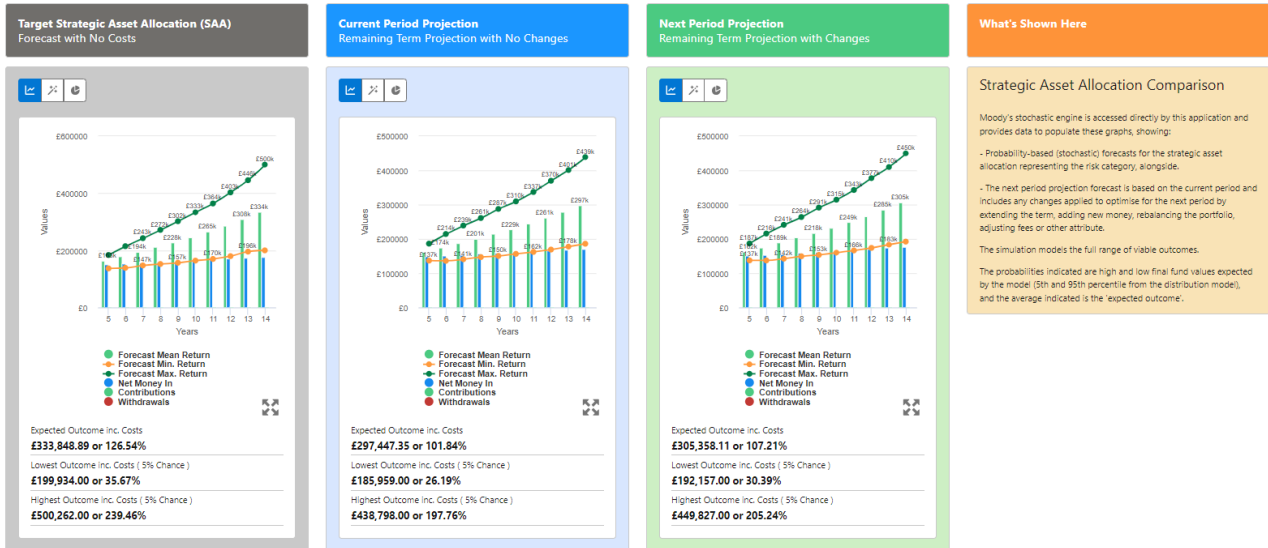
Target Strategic Asset Allocation (SAA)
Forecast with No Costs

Current Period Projection
Remaining Term Projection with No Changes

Next Period Projection
Remaining Term Projection with Changes

What's Shown Here

£600000
£400000
£200000
£0
Values
£500k
£446k
£403k
£364k
£333k
£334k
£308k
£302k
£272k
£285k
£243k
£228k
£194k
£196k
£170k
£157k
£147k
5 6 7 8 9 10 11 12 13 14
Years

Forecast Mean Return
Forecast Min. Return
Forecast Max. Return
Net Money In
Contributions
Withdrawals

Expected Outcome inc. Costs
£333,848.89 or 126.54%
Lowest Outcome inc. Costs ( 5% Chance )
£199,934.00 or 35.67%
Highest Outcome inc. Costs ( 5% Chance )
£500,262.00 or 239.46%

£500000
£400000
£300000
£200000
£100000
£0
Values
£439k
£401k
£370k
£337k
£310k
£297k
£287k
£261k
£261k
£239k
£229k
£214k
£201k
£182k
£178k
£174k
£150k
£141k
£137k
5 6 7 8 9 10 11 12 13 14
Years

Forecast Mean Return
Forecast Min. Return
Forecast Max. Return
Net Money In
Contributions
Withdrawals

Expected Outcome inc. Costs
£297,447.35 or 101.84%
Lowest Outcome inc. Costs ( 5% Chance )
£185,959.00 or 26.19%
Highest Outcome inc. Costs ( 5% Chance )
£438,798.00 or 197.76%

£500000
£400000
£300000
£200000
£100000
£0
Values
£410k
£377k
£343k
£315k
£305k
£291k
£285k
£264k
£249k
£241k
£218k
£219k
£189k
£187k
£188k
£182k
£163k
£153k
£137k
5 6 7 8 9 10 11 12 13 14
Years

Forecast Mean Return
Forecast Min. Return
Forecast Max. Return
Net Money In
Contributions
Withdrawals

Expected Outcome inc. Costs
£305,358.11 or 107.21%
Lowest Outcome inc. Costs ( 5% Chance )
£192,157.00 or 30.39%
Highest Outcome inc. Costs ( 5% Chance )
£449,827.00 or 205.24%

Strategic Asset Allocation Comparison

Moody's stochastic engine is accessed directly by this application and provides data to populate these graphs, showing:

- Probability-based (stochastic) forecasts for the strategic asset allocation representing the risk category, alongside.

- The next period projection forecast is based on the current period and includes any changes applied to optimise for the next period by extending the term, adding new money, rebalancing the portfolio, adjusting fees or other attribute.

The simulation models the full range of viable outcomes.

The probabilities indicated are high and low final fund values expected by the model (5th and 95th percentile from the distribution model), and the average indicated is the 'expected outcome'.